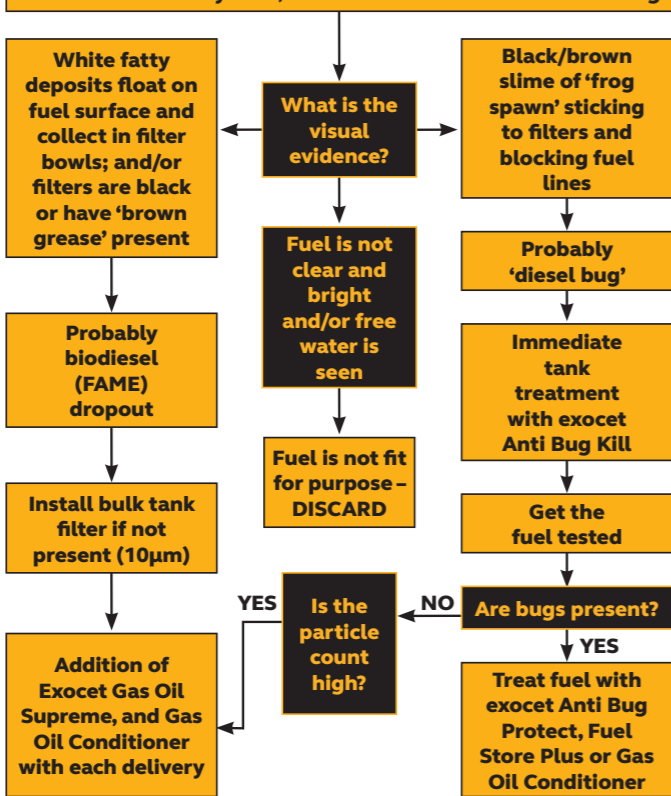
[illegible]

What is the visual evidence?

White fatty deposits float on fuel surface and collect in filter bowls; and/or filters are black or have 'brown grease' present

Probably biodiesel (FAME) dropout

Install bulk tank filter if not present (10µm)

Addition of Exocet Gas Oil Supreme, and Gas Oil Conditioner with each delivery

Fuel is not clear and bright and/or free water is seen

Fuel is not fit for purpose – DISCARD

Black/brown slime of 'frog spawn' sticking to filters and blocking fuel lines

Probably 'diesel bug'

Immediate tank treatment with exocet Anti Bug Kill

Get the fuel tested

Are bugs present?

NO

Is the particle count high?

YES

YES

Treat fuel with exocet Anti Bug Protect, Fuel Store Plus or Gas Oil Conditioner